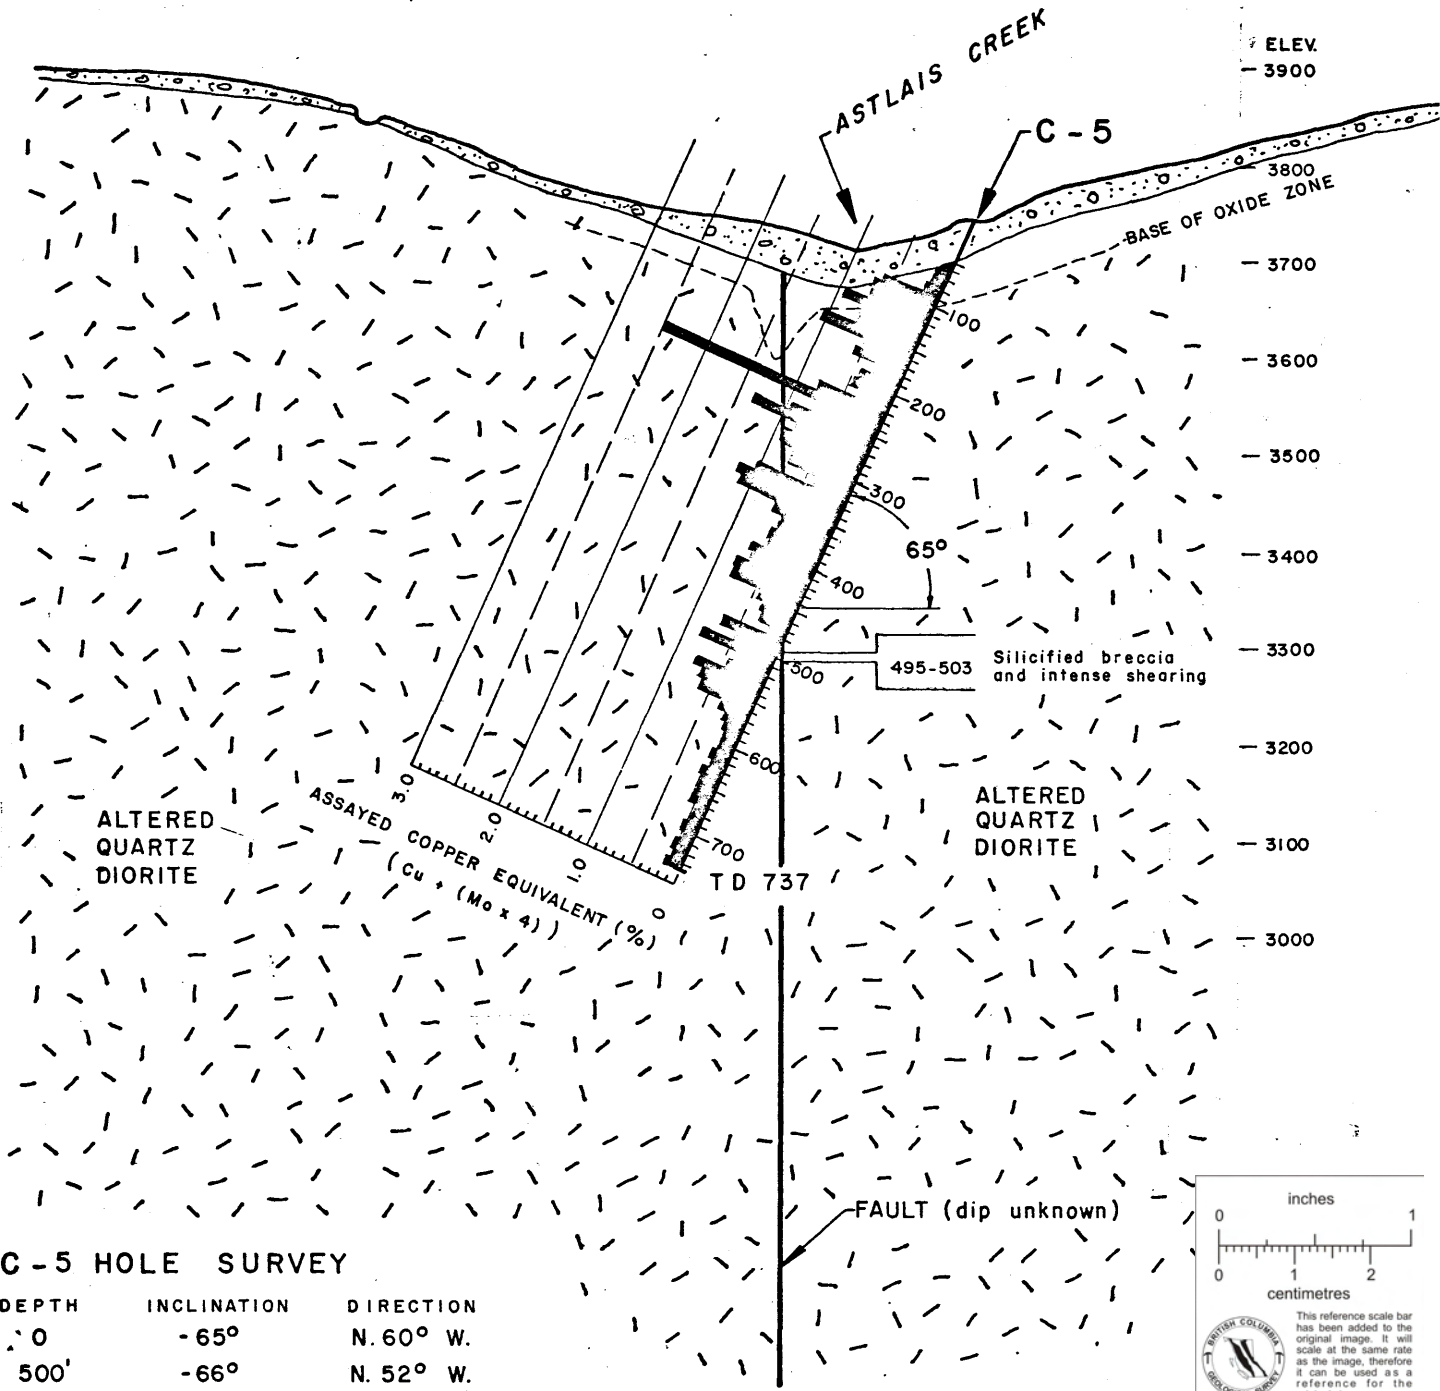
ASTLAIS CREEK

ELEV.
3900
3800
3700
3600
3500
3400
3300
3200
3100
3000

C - 5

BASE OF OXIDE ZONE

100
200
300
400
500
600
700

65°

495-503 Silicified breccia and intense shearing

TD 737

ALTERED QUARTZ DIORITE

ALTERED QUARTZ DIORITE

3.0
2.0
1.0
0

ASSAYED COPPER EQUIVALENT (%)
( Cu + (Mo x 4) )

FAULT (dip unknown)

C - 5 HOLE SURVEY

| DEPTH | INCLINATION | DIRECTION |
|---|---|---|
| 0 | -65° | N. 60° W. |
| 500' | -66° | N. 52° W. |

inches
0
1
0
1
2
centimetres
This reference scale bar has been added to the original image. It will scale at the same rate as the image, therefore it can be used as a reference for the

BRITISH COLUMBIA GEOLOGICAL SURVEY